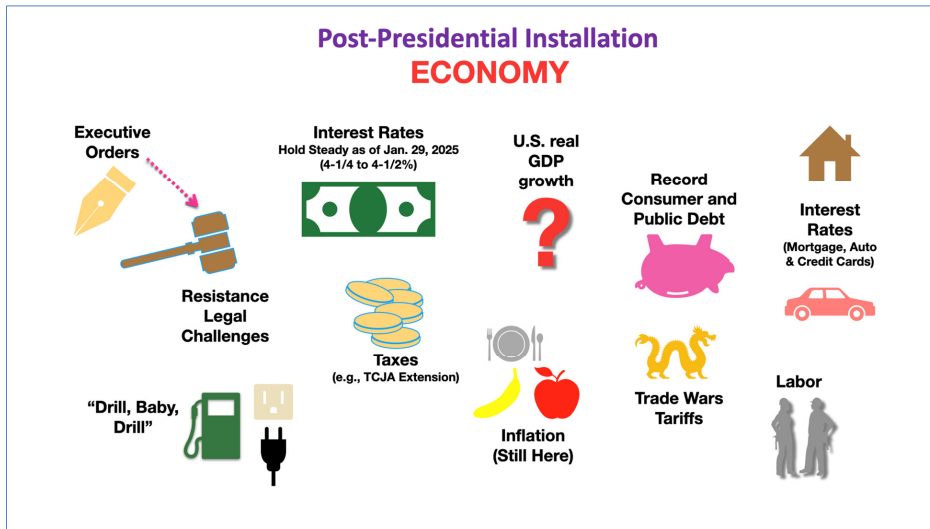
Post-Presidential Installation
ECONOMY

Executive Orders

Resistance Legal Challenges

Interest Rates
Hold Steady as of Jan. 29, 2025
(4-1/4 to 4-1/2%)

Taxes
(e.g., TCJA Extension)

U.S. real GDP growth

?

Inflation
(Still Here)

Record Consumer and Public Debt

Trade Wars Tariffs

Interest Rates
(Mortgage, Auto & Credit Cards)

Labor

"Drill, Baby, Drill"